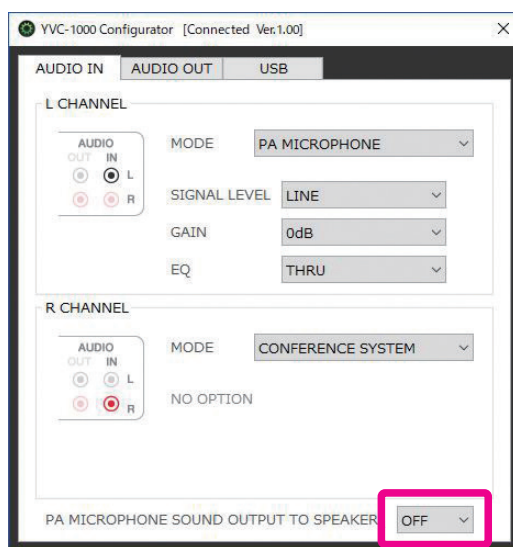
YVC-1000 Configurator [Connected Ver.1.00]

×

AUDIO IN
AUDIO OUT
USB

L CHANNEL

AUDIO
OUT IN
L
R

MODE
PA MICROPHONE

SIGNAL LEVEL
LINE

GAIN
0dB

EQ
THRU

R CHANNEL

AUDIO
OUT IN
L
R

MODE
CONFERENCE SYSTEM

NO OPTION

PA MICROPHONE SOUND OUTPUT TO SPEAKER
OFF